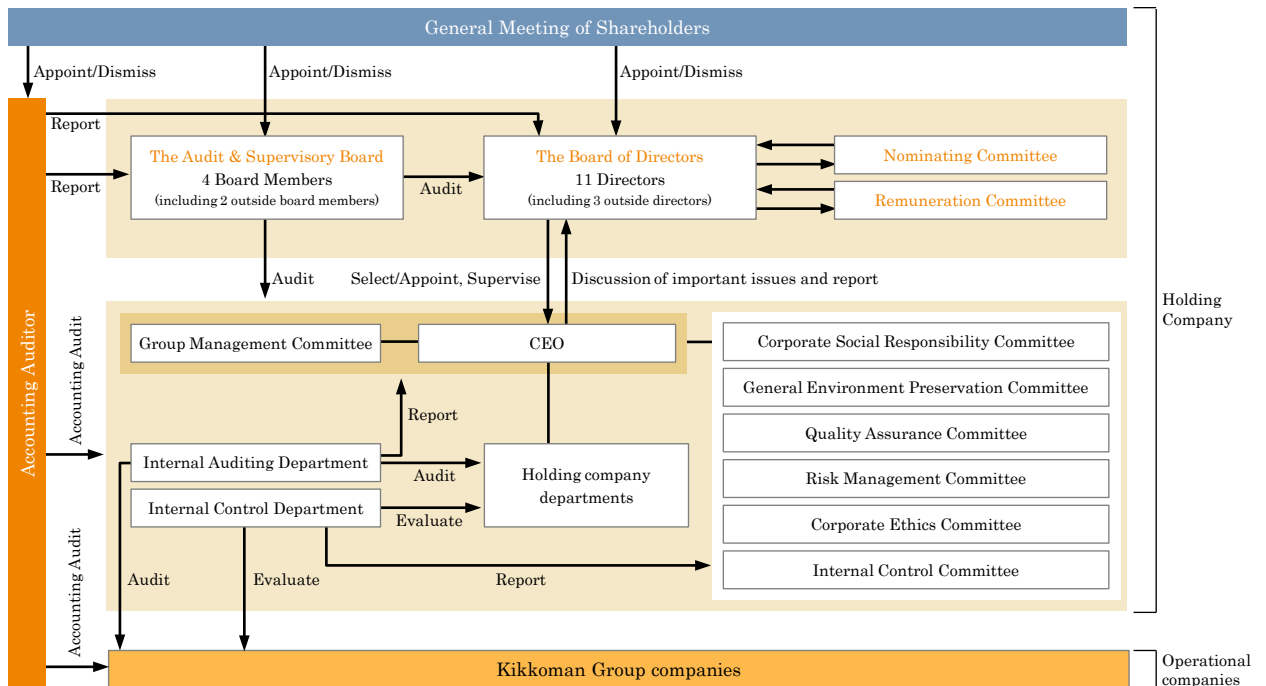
General Meeting of Shareholders

Appoint/Dismiss

Appoint/Dismiss

Appoint/Dismiss

Report

Report

The Audit & Supervisory Board
4 Board Members
(including 2 outside board members)

Audit

The Board of Directors
11 Directors
(including 3 outside directors)

Nominating Committee

Remuneration Committee

Audit

Select/Appoint, Supervise

Discussion of important issues and report

Holding Company

Accounting Auditor

Accounting Audit

Group Management Committee

CEO

Corporate Social Responsibility Committee

General Environment Preservation Committee

Quality Assurance Committee

Risk Management Committee

Corporate Ethics Committee

Internal Control Committee

Report

Internal Auditing Department

Audit

Holding company departments

Internal Control Department

Evaluate

Accounting Audit

Audit

Evaluate

Report

Kikkoman Group companies

Operational companies